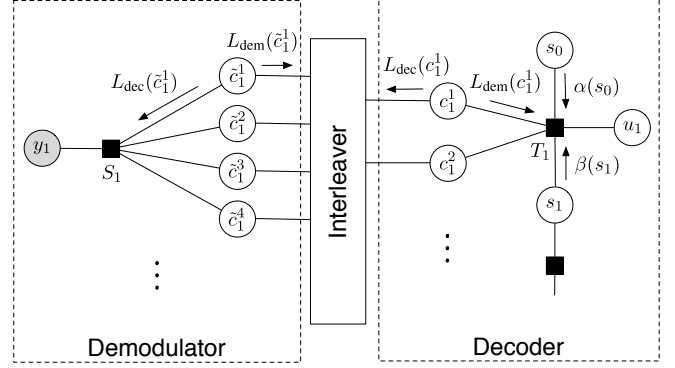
$L_{\text{dem}}(\tilde{c}_1^1)$

$L_{\text{dec}}(\tilde{c}_1^1)$

$y_1$

$S_1$

$\tilde{c}_1^1$

$\tilde{c}_1^2$

$\tilde{c}_1^3$

$\tilde{c}_1^4$

Interleaver

$L_{\text{dec}}(c_1^1)$

$L_{\text{dem}}(c_1^1)$

$c_1^1$

$c_1^2$

$s_0$

$\alpha(s_0)$

$u_1$

$T_1$

$\beta(s_1)$

$s_1$

Demodulator

Decoder